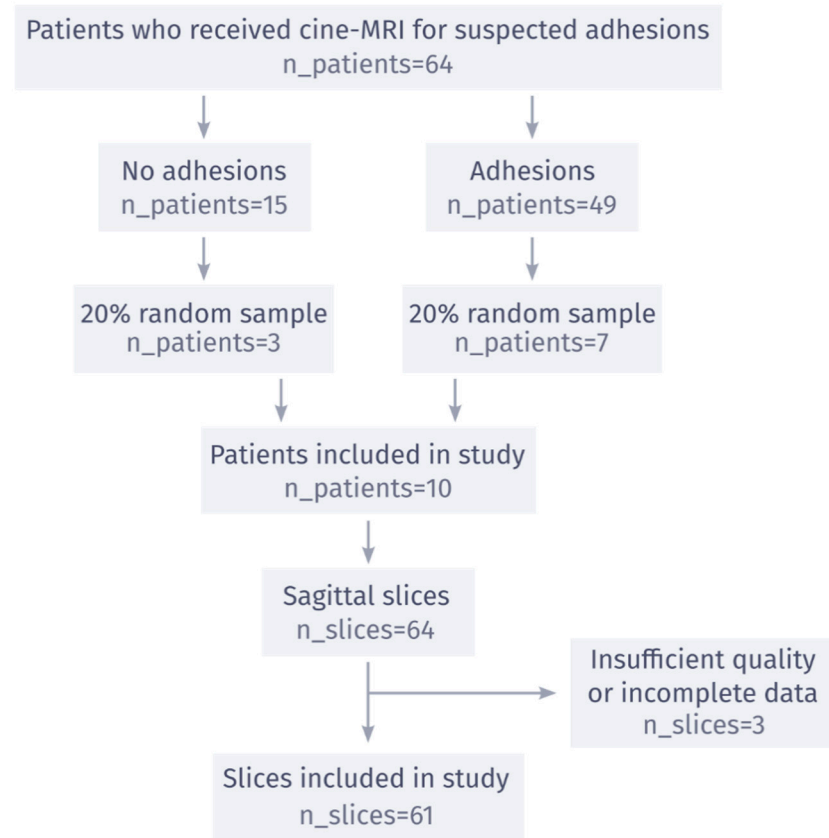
Patients who received cine-MRI for suspected adhesions
n_patients=64

No adhesions
n_patients=15

Adhesions
n_patients=49

20% random sample
n_patients=3

20% random sample
n_patients=7

Patients included in study
n_patients=10

Sagittal slices
n_slices=64

Insufficient quality or incomplete data
n_slices=3

Slices included in study
n_slices=61